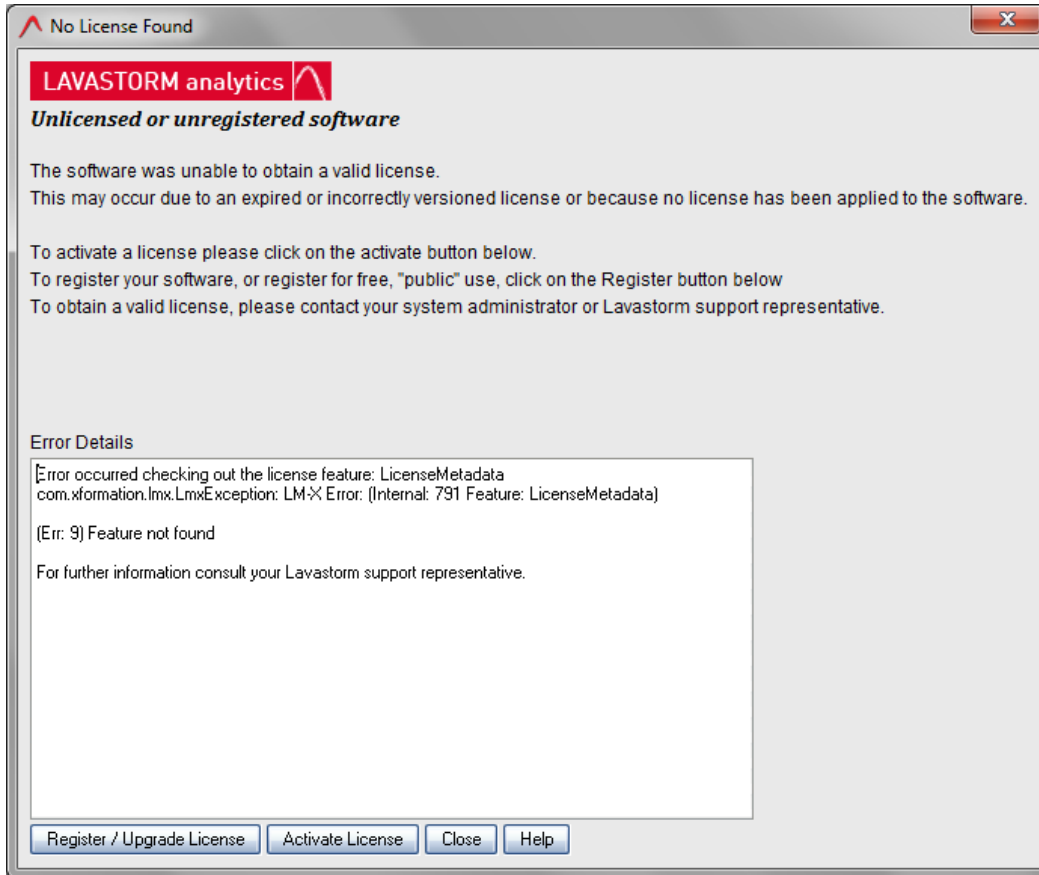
No License Found

LAVASTORM analytics

Unlicensed or unregistered software

The software was unable to obtain a valid license.
This may occur due to an expired or incorrectly versioned license or because no license has been applied to the software.

To activate a license please click on the activate button below.
To register your software, or register for free, "public" use, click on the Register button below
To obtain a valid license, please contact your system administrator or Lavastorm support representative.

Error Details

Error occurred checking out the license feature: LicenseMetadata
com.xformation.lmx.LmxException: LM-X Error: (Internal: 791 Feature: LicenseMetadata)

(Err: 9) Feature not found

For further information consult your Lavastorm support representative.

Register / Upgrade License | Activate License | Close | Help